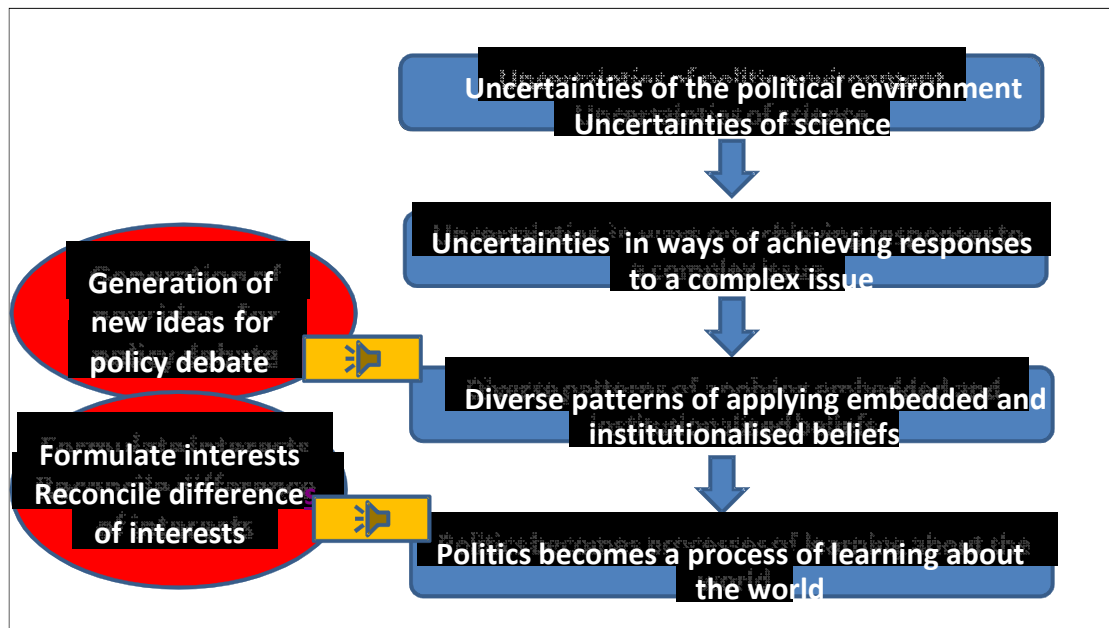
Uncertainties of the political environment
Uncertainties of science

Uncertainties in ways of achieving responses to a complex issue

Generation of new ideas for policy debate

Diverse patterns of applying embedded and institutionalised beliefs

Formulate interests
Reconcile difference of interests

Politics becomes a process of learning about the world